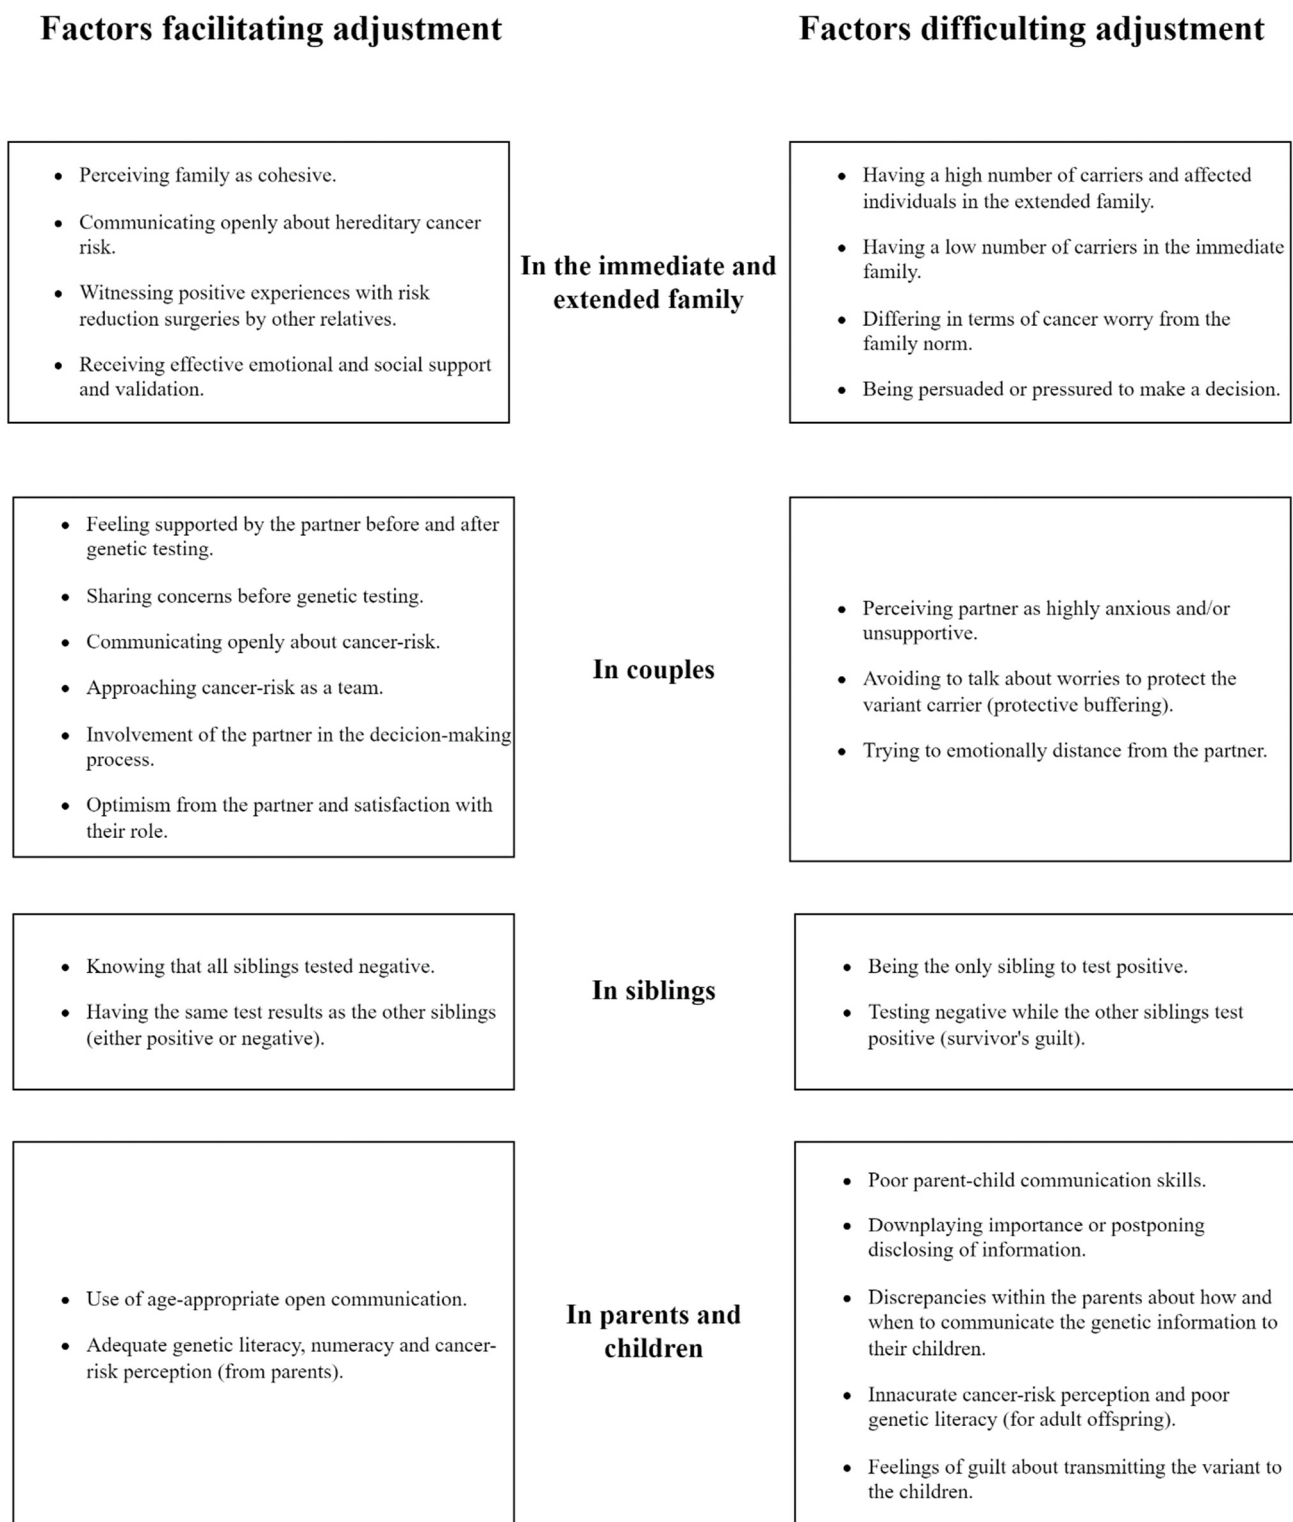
Factors facilitating adjustment

Factors difficulting adjustment

- Perceiving family as cohesive.
- Communicating openly about hereditary cancer risk.
- Witnessing positive experiences with risk reduction surgeries by other relatives.
- Receiving effective emotional and social support and validation.

In the immediate and extended family

- Having a high number of carriers and affected individuals in the extended family.
- Having a low number of carriers in the immediate family.
- Differing in terms of cancer worry from the family norm.
- Being persuaded or pressured to make a decision.

- Feeling supported by the partner before and after genetic testing.
- Sharing concerns before genetic testing.
- Communicating openly about cancer-risk.
- Approaching cancer-risk as a team.
- Involvement of the partner in the decicion-making process.
- Optimism from the partner and satisfaction with their role.

In couples

- Perceiving partner as highly anxious and/or unsupportive.
- Avoiding to talk about worries to protect the variant carrier (protective buffering).
- Trying to emotionally distance from the partner.

- Knowing that all siblings tested negative.
- Having the same test results as the other siblings (either positive or negative).

In siblings

- Being the only sibling to test positive.
- Testing negative while the other siblings test positive (survivor's guilt).

- Use of age-appropriate open communication.
- Adequate genetic literacy, numeracy and cancer-risk perception (from parents).

In parents and children

- Poor parent-child communication skills.
- Downplaying importance or postponing disclosing of information.
- Discrepancies within the parents about how and when to communicate the genetic information to their children.
- Innacurate cancer-risk perception and poor genetic literacy (for adult offspring).
- Feelings of guilt about transmitting the variant to the children.